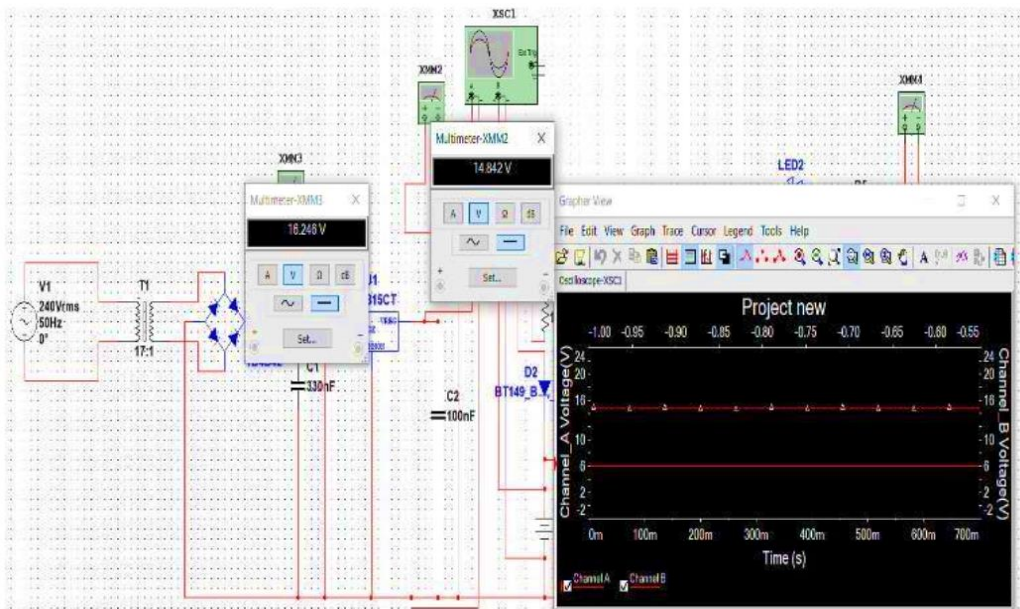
XSC1

Ext Trig

XMM2

XMM4

XMM3

Multimeter-XMM2 X

14.842 V

A V Ω dB

Set...

Multimeter-XMM3 X

16.246 V

A V Ω dB

Set...

LED2

V1
240Vrms
50Hz
0°

T1

17:1

U1
815CT

C1
330nF

C2
100nF

D2
BT149_B

Grapher View

File Edit View Graph Trace Cursor Legend Tools Help

Oscilloscope-XSC1

Project new

-1.00 -0.95 -0.90 -0.85 -0.80 -0.75 -0.70 -0.65 -0.60 -0.55

24
20
16
10
6
2

Channel_A Voltage(V)

24
20
16
10
6
2
-2

Channel_B Voltage(V)

0m 100m 200m 300m 400m 500m 600m 700m

Time (s)

Channel A Channel B